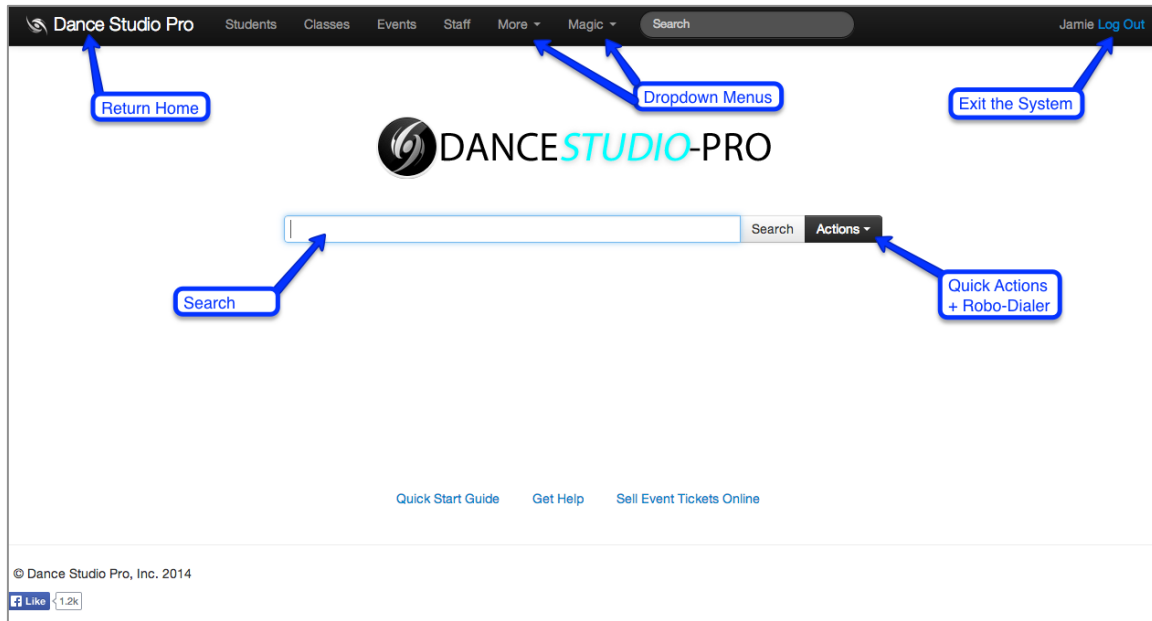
Dance Studio Pro Students Classes Events Staff More Magic Search Jamie Log Out

Return Home

Dropdown Menus

Exit the System

DANCESTUDIO-PRO

Search Actions

Search

Quick Actions
+ Robo-Dialer

Quick Start Guide Get Help Sell Event Tickets Online

© Dance Studio Pro, Inc. 2014

Like 1.2k